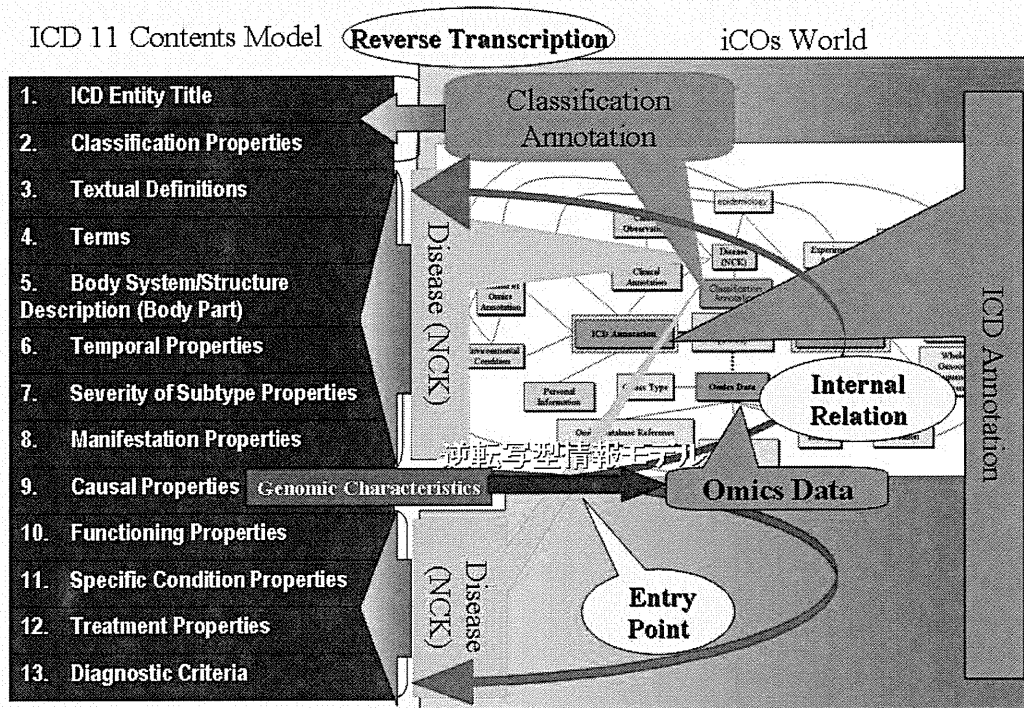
ICD 11 Contents Model Reverse Transcription iCOs World

1. ICD Entity Title
2. Classification Properties
3. Textual Definitions
4. Terms
5. Body System/Structure Description (Body Part)
6. Temporal Properties
7. Severity of Subtype Properties
8. Manifestation Properties
9. Causal Properties
10. Functioning Properties
11. Specific Condition Properties
12. Treatment Properties
13. Diagnostic Criteria

Classification Annotation

Disease (NCK)

epidemiology
Clinical Observation
Disease (NCK)
Clinical Annotation
Classification Annotation
Omics Annotation
ICD Annotation
Environmental Condition
Personal Information
Omics Type
Omics Data
Omics Database Reference
Whole Genome

Internal Relation

逆転写型情報モデル

Genomic Characteristics

Omics Data

ICD Annotation

Disease (NCK)

Entry Point